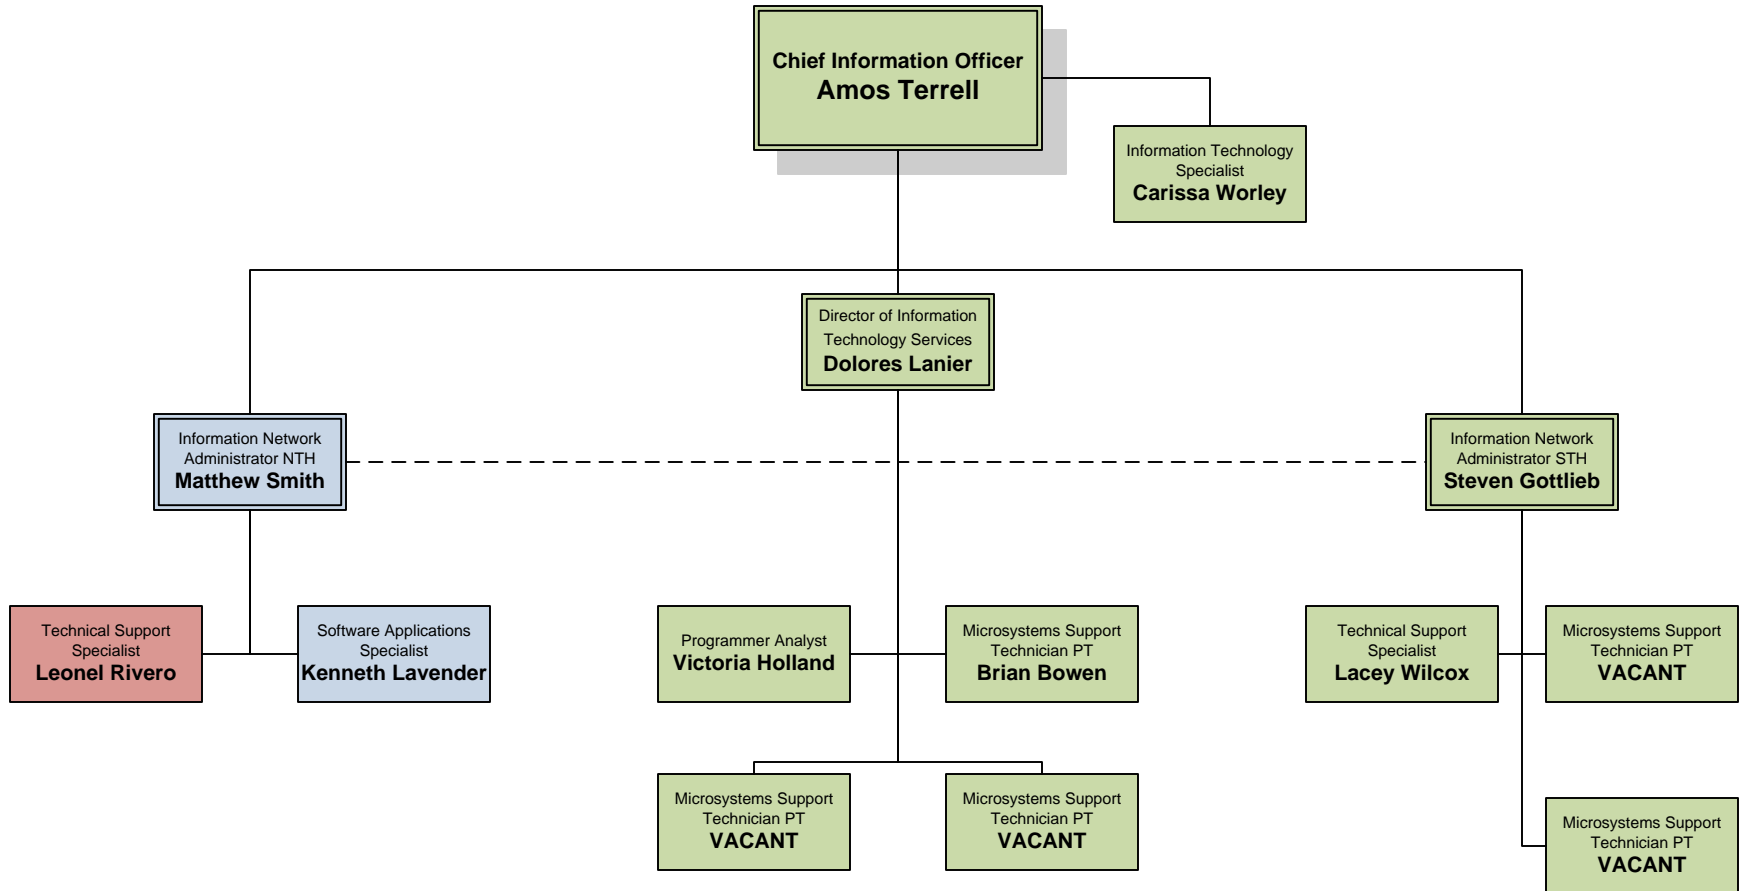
Chief Information Officer
Amos Terrell

Information Technology Specialist
Carissa Worley

Director of Information Technology Services
Dolores Lanier

Information Network Administrator NTH
Matthew Smith

Information Network Administrator STH
Steven Gottlieb

Technical Support Specialist
Leonel Rivero

Software Applications Specialist
Kenneth Lavender

Programmer Analyst
Victoria Holland

Microsystems Support Technician PT
Brian Bowen

Technical Support Specialist
Lacey Wilcox

Microsystems Support Technician PT
VACANT

Microsystems Support Technician PT
VACANT

Microsystems Support Technician PT
VACANT

Microsystems Support Technician PT
VACANT